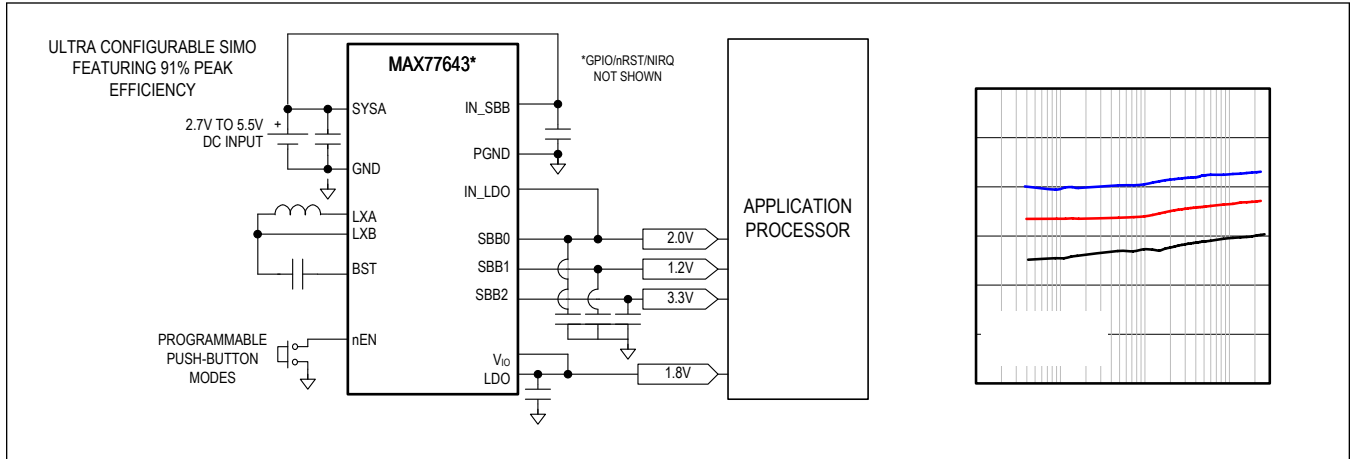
ULTRA CONFIGURABLE SIMO FEATURING 91% PEAK EFFICIENCY

MAX77643*

*GPIO/nRST/NIRQ NOT SHOWN

2.7V TO 5.5V DC INPUT

+

SYSA

GND

LXA

LXB

BST

PROGRAMMABLE PUSH-BUTTON MODES

nEN

IN_SBB

PGND

IN_LDO

SBB0

SBB1

SBB2

$V_{IO}$

LDO

2.0V

1.2V

3.3V

1.8V

APPLICATION PROCESSOR